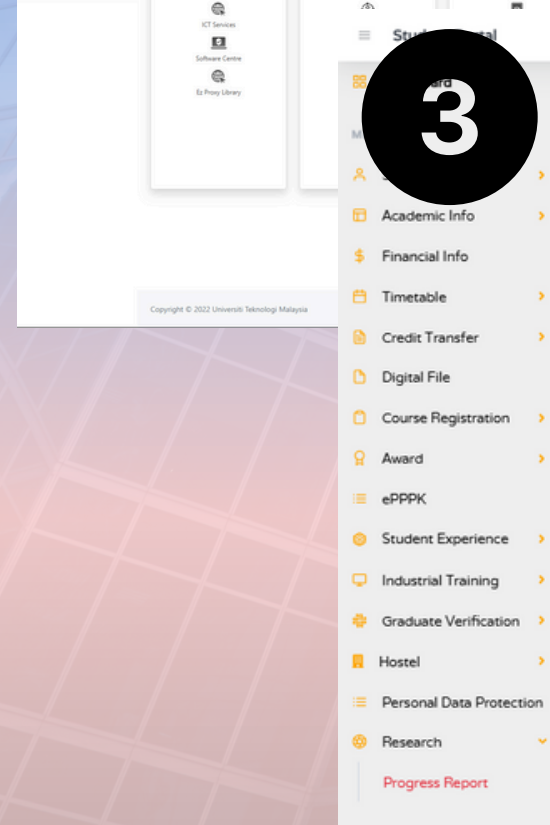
ICT Services

Software Centre

Ez Proxy Library

Copyright © 2022 Universiti Teknologi Malaysia

Stu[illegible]tal

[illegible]ard

M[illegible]

3

Academic Info

Financial Info

Timetable

Credit Transfer

Digital File

Course Registration

Award

ePPPK

Student Experience

Industrial Training

Graduate Verification

Hostel

Personal Data Protection

Research

Progress Report